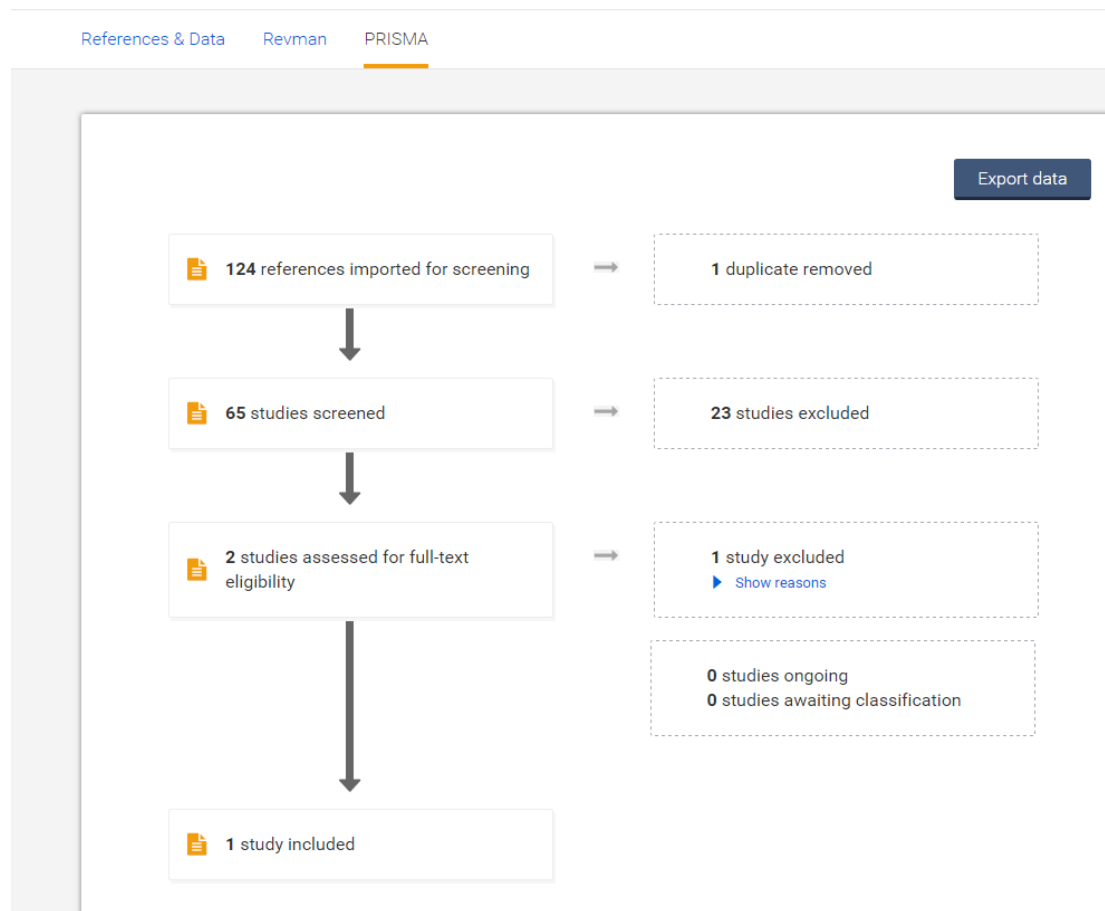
References & Data Revman PRISMA

Export data

124 references imported for screening

1 duplicate removed

65 studies screened

23 studies excluded

2 studies assessed for full-text eligibility

1 study excluded
Show reasons

0 studies ongoing
0 studies awaiting classification

1 study included